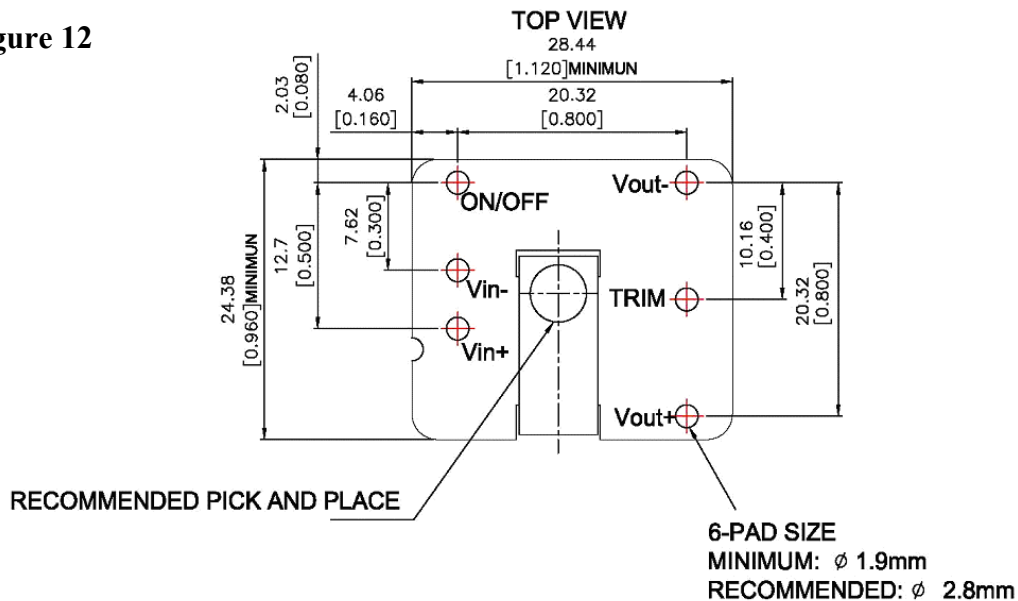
gure 12

TOP VIEW

28.44
[1.120]MINIMUN

2.03
[0.080]

4.06
[0.160]

20.32
[0.800]

ON/OFF

Vout-

7.62
[0.300]

12.7
[0.500]

24.38
[0.960]MINIMUN

10.16
[0.400]

20.32
[0.800]

Vin-

TRIM

Vin+

Vout+

RECOMMENDED PICK AND PLACE

6-PAD SIZE
MINIMUM: $\phi$ 1.9mm
RECOMMENDED: $\phi$ 2.8mm